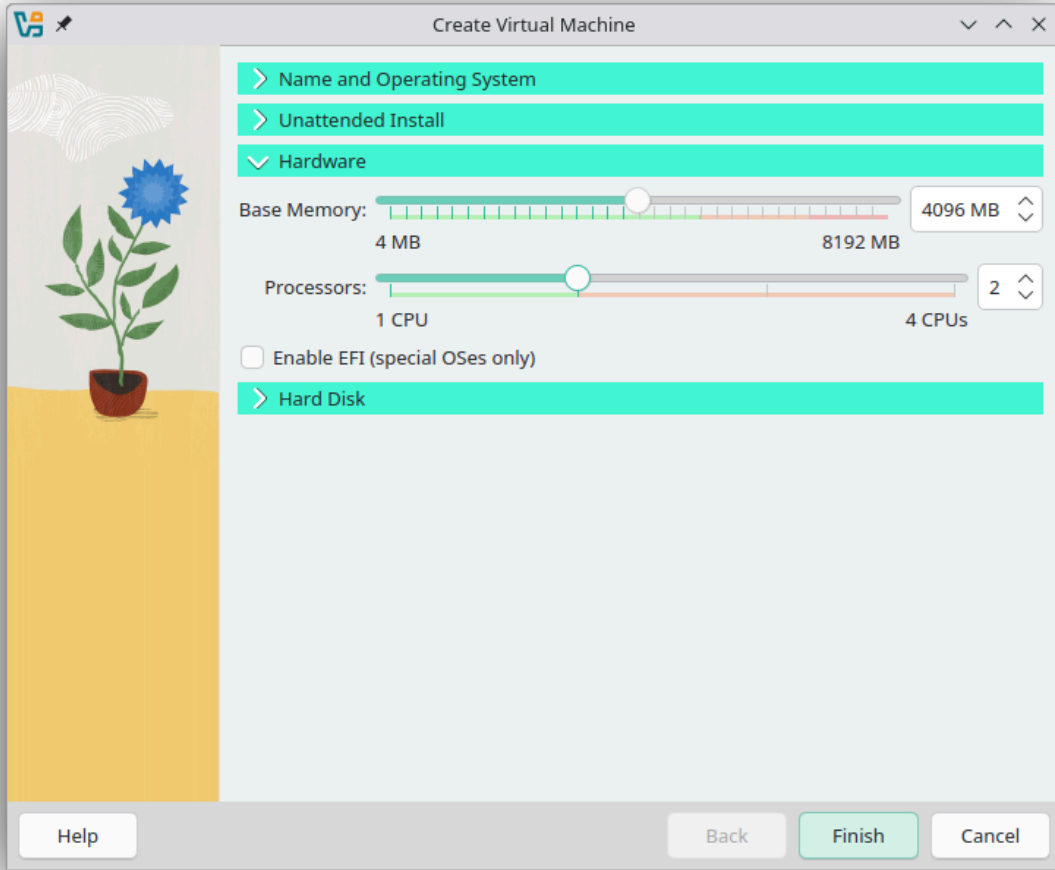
Create Virtual Machine

Name and Operating System

Unattended Install

Hardware

Base Memory:

4096 MB

4 MB

8192 MB

Processors:

2

1 CPU

4 CPUs

Enable EFI (special OSes only)

Hard Disk

Help

Back

Finish

Cancel